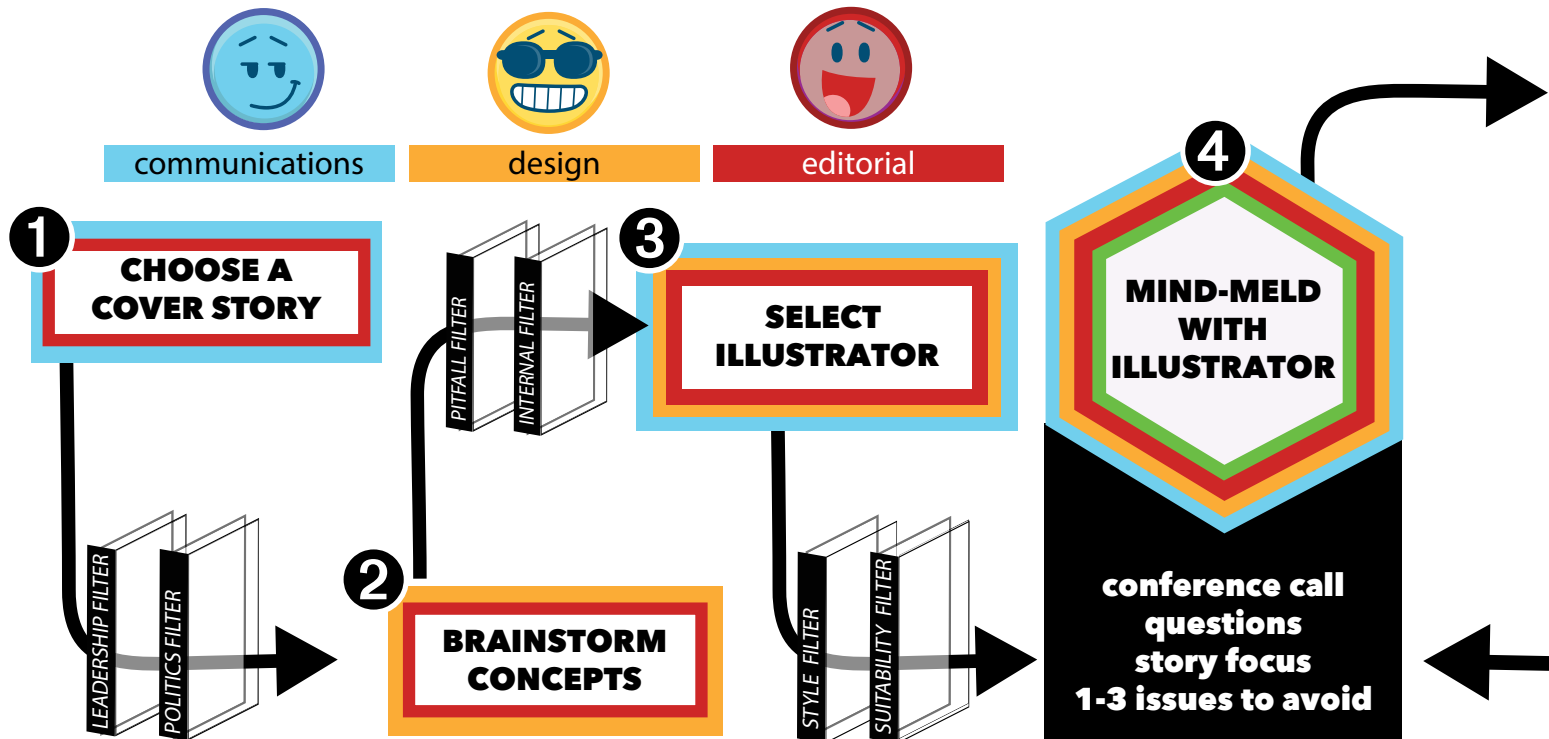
communications

design

editorial

1 CHOOSE A COVER STORY

LEADERSHIP FILTER

POLITICS FILTER

2 BRAINSTORM CONCEPTS

PITFALL FILTER

INTERNAL FILTER

3 SELECT ILLUSTRATOR

STYLE FILTER

SUITABILITY FILTER

4 MIND-MELD WITH ILLUSTRATOR

conference call
questions
story focus
1-3 issues to avoid